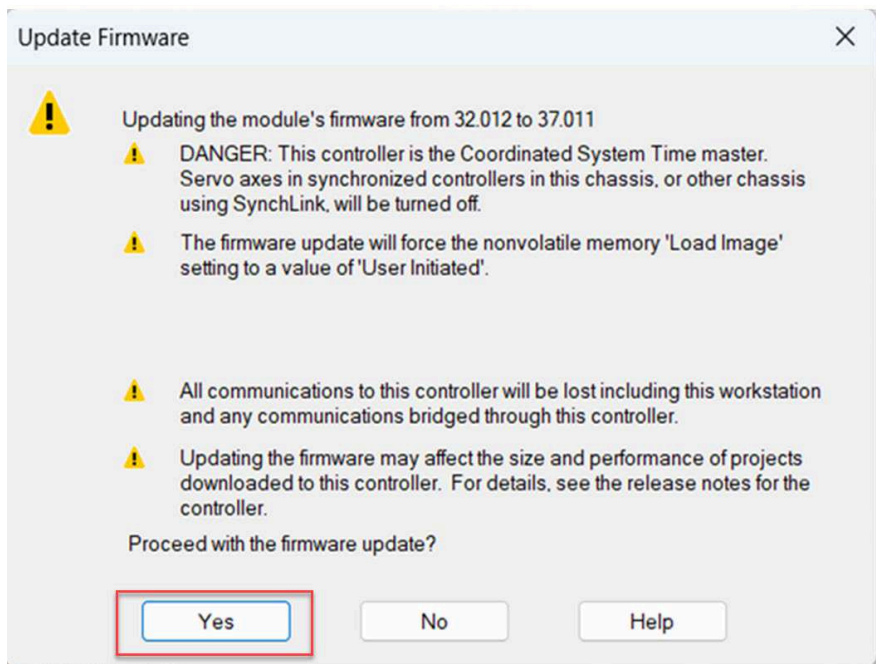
Update Firmware

×

Updating the module's firmware from 32.012 to 37.011

DANGER: This controller is the Coordinated System Time master. Servo axes in synchronized controllers in this chassis, or other chassis using SynchLink, will be turned off.

The firmware update will force the nonvolatile memory 'Load Image' setting to a value of 'User Initiated'.

All communications to this controller will be lost including this workstation and any communications bridged through this controller.

Updating the firmware may affect the size and performance of projects downloaded to this controller. For details, see the release notes for the controller.

Proceed with the firmware update?

Yes

No

Help